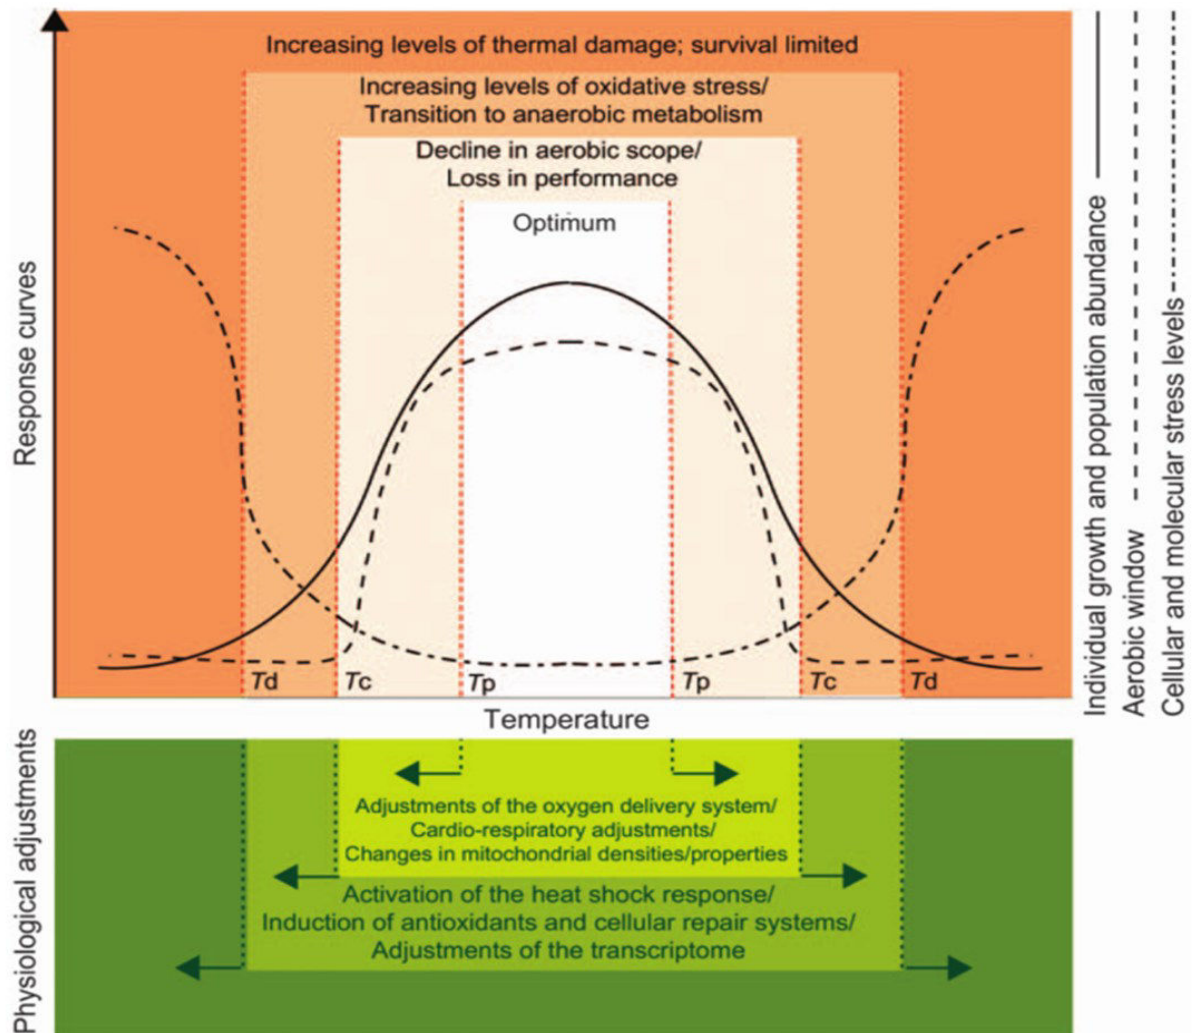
Increasing levels of thermal damage; survival limited

Increasing levels of oxidative stress/ Transition to anaerobic metabolism

Decline in aerobic scope/ Loss in performance

Optimum

Response curves

Td Tc Tp Tp Tc Td

Temperature

Individual growth and population abundance
Aerobic window
Cellular and molecular stress levels

Physiological adjustments

Adjustments of the oxygen delivery system/ Cardio-respiratory adjustments/ Changes in mitochondrial densities/properties

Activation of the heat shock response/ Induction of antioxidants and cellular repair systems/ Adjustments of the transcriptome